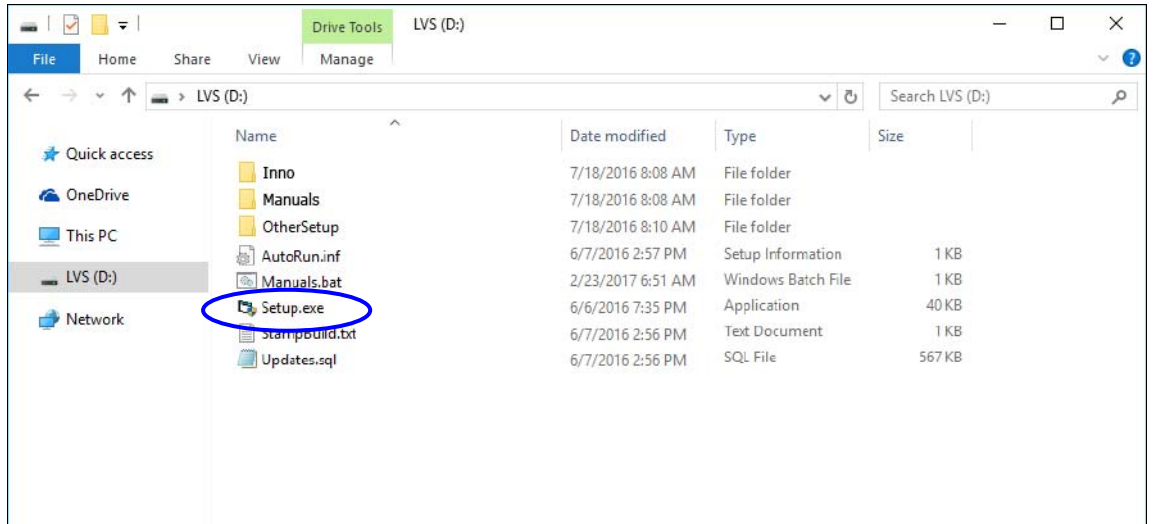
Drive Tools LVS (D:)

File Home Share View Manage

LVS (D:)

Search LVS (D:)

Quick access
OneDrive
This PC
LVS (D:)
Network

| Name | Date modified | Type | Size |
|---|---|---|---|
| Inno | 7/18/2016 8:08 AM | File folder | |
| Manuals | 7/18/2016 8:08 AM | File folder | |
| OtherSetup | 7/18/2016 8:10 AM | File folder | |
| AutoRun.inf | 6/7/2016 2:57 PM | Setup Information | 1 KB |
| Manuals.bat | 2/23/2017 6:51 AM | Windows Batch File | 1 KB |
| Setup.exe | 6/6/2016 7:35 PM | Application | 40 KB |
| StampBuild.txt | 6/7/2016 2:56 PM | Text Document | 1 KB |
| Updates.sql | 6/7/2016 2:56 PM | SQL File | 567 KB |